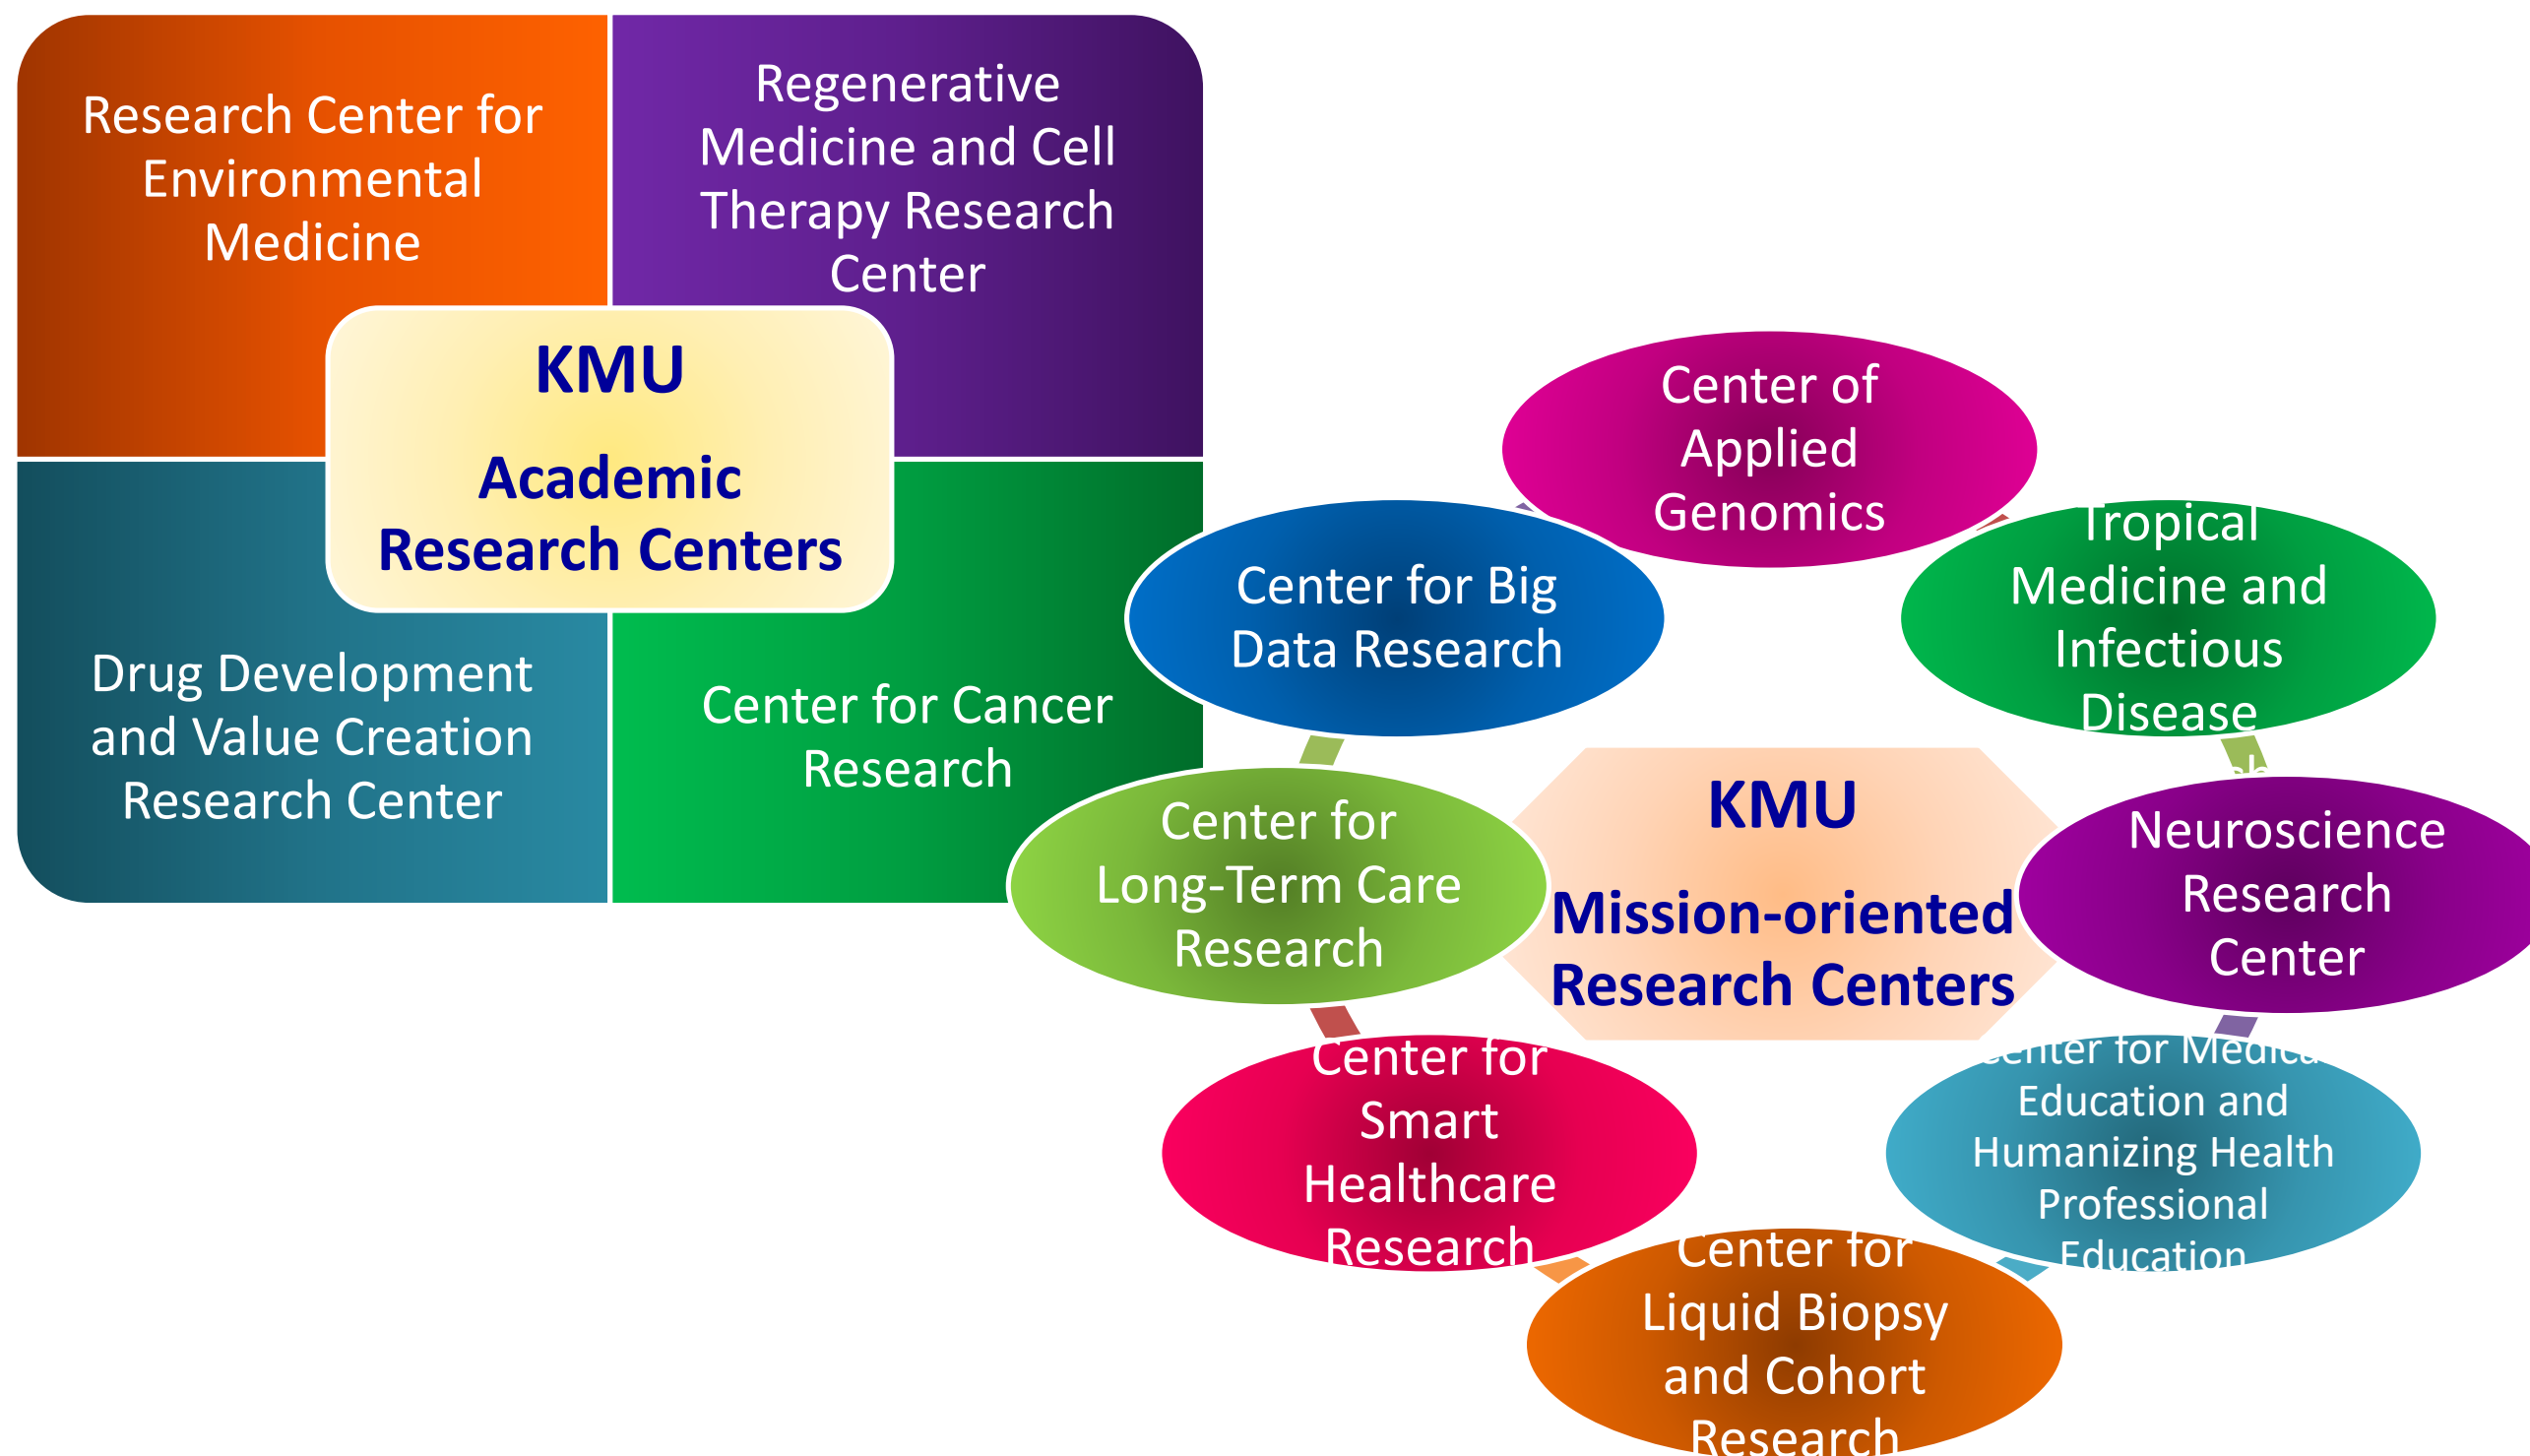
Research Center for Environmental Medicine

Regenerative Medicine and Cell Therapy Research Center

KMU

Academic Research Centers

Drug Development and Value Creation Research Center

Center for Cancer Research

Center of Applied Genomics

Center for Big Data Research

Tropical Medicine and Infectious Disease

KMU

Mission-oriented Research Centers

Center for Long-Term Care Research

Neuroscience Research Center

Center for Smart Healthcare Research

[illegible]enter for Medica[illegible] Education and Humanizing Health Professional Education

Center for Liquid Biopsy and Cohort Research